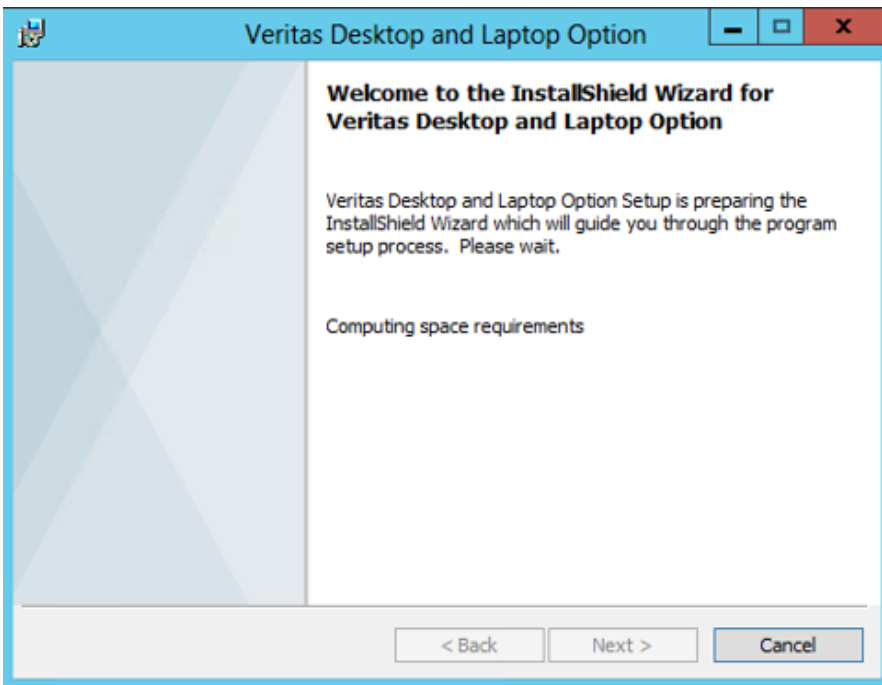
Veritas Desktop and Laptop Option

Welcome to the InstallShield Wizard for Veritas Desktop and Laptop Option

Veritas Desktop and Laptop Option Setup is preparing the InstallShield Wizard which will guide you through the program setup process. Please wait.

Computing space requirements

< Back
Next >
Cancel